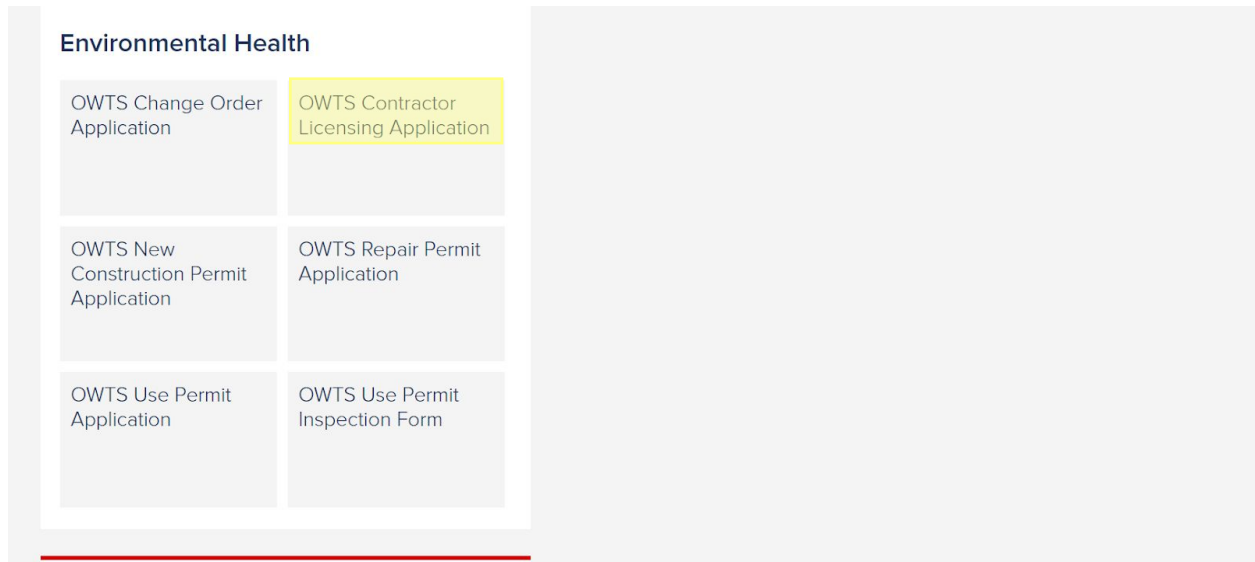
Environmental Health

OWTS Change Order Application

OWTS Contractor Licensing Application

OWTS New Construction Permit Application

OWTS Repair Permit Application

OWTS Use Permit Application

OWTS Use Permit Inspection Form